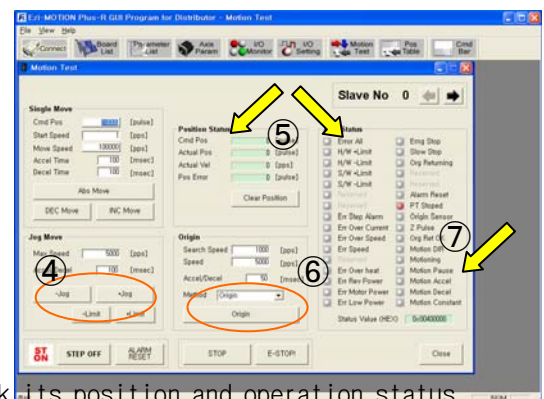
Ezi-MOTION Plus-R GUI Program for Distributor - Motion Test
File View Help
Connect Board List Parameter List Axis Param I/O Monitor I/O Setting Motion Test Pos Table Cmd Bar
Motion Test
Slave No 0

Single Move
Cmd Pos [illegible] [pulse]
Start Speed 1 [pps]
Move Speed 100000 [pps]
Accel Time 100 [msec]
Decel Time 100 [msec]
Abs Move
DEC Move INC Move

Position Status ⑤
Cmd Pos 0 [pulse]
Actual Pos 0 [pulse]
Actual Vel 0 [pps]
Pos Error 0 [pulse]
Clear Position

Status
Error All
H/W +Limit
H/W -Limit
S/W +Limit
S/W -Limit
Reserved
Reserved
Err Step Alarm
Err Over Current
Err Over Speed
Err Speed
Reserved
Err Over heat
Err Rev Power
Err Motor Power
Err Low Power
Emg Stop
Slow Stop
Org Returning
Reserved
Reserved
Alarm Reset
PT Stoped
Origin Sensor
Z Pulse
Org Ret OK
Motion DIR
Motioning
Motion Pause
Motion Accel
Motion Decel
Motion Constant
⑦
Status Value (HEX) 0x00400000

Jog Move
Max Speed 5000 [pps]
④ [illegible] 100 [msec]
-Jog +Jog
-Limit +Limit

Origin
Search Speed 1000 [pps]
Speed 5000 [pps]
Accel/Decel 50 [msec] ⑥
Method Origin
Origin

ST ON STEP OFF ALARM RESET STOP E-STOP! Close

k its position and operation status